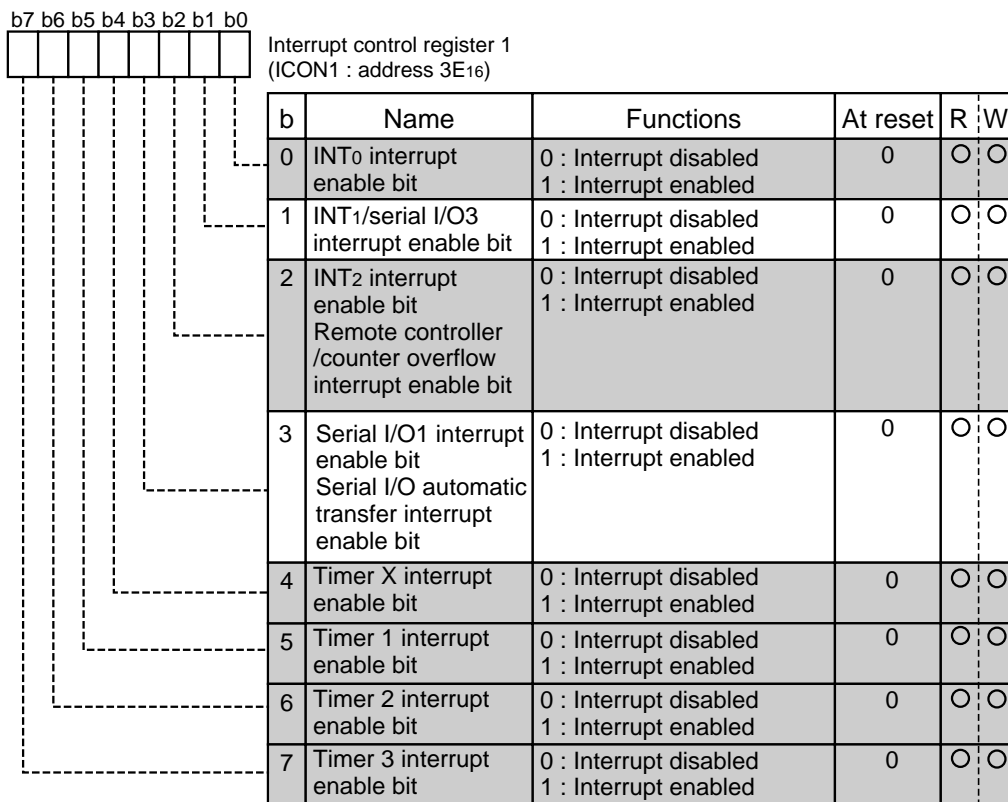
b7 b6 b5 b4 b3 b2 b1 b0

Interrupt control register 1
(ICON1 : address $3E_{16}$)

| b | Name | Functions | At reset | R | W |
|---|---|---|---|---|---|
| 0 | INT$_0$ interrupt enable bit | 0 : Interrupt disabled 1 : Interrupt enabled | 0 | O | O |
| 1 | INT$_1$/serial I/O3 interrupt enable bit | 0 : Interrupt disabled 1 : Interrupt enabled | 0 | O | O |
| 2 | INT$_2$ interrupt enable bit Remote controller /counter overflow interrupt enable bit | 0 : Interrupt disabled 1 : Interrupt enabled | 0 | O | O |
| 3 | Serial I/O1 interrupt enable bit Serial I/O automatic transfer interrupt enable bit | 0 : Interrupt disabled 1 : Interrupt enabled | 0 | O | O |
| 4 | Timer X interrupt enable bit | 0 : Interrupt disabled 1 : Interrupt enabled | 0 | O | O |
| 5 | Timer 1 interrupt enable bit | 0 : Interrupt disabled 1 : Interrupt enabled | 0 | O | O |
| 6 | Timer 2 interrupt enable bit | 0 : Interrupt disabled 1 : Interrupt enabled | 0 | O | O |
| 7 | Timer 3 interrupt enable bit | 0 : Interrupt disabled 1 : Interrupt enabled | 0 | O | O |